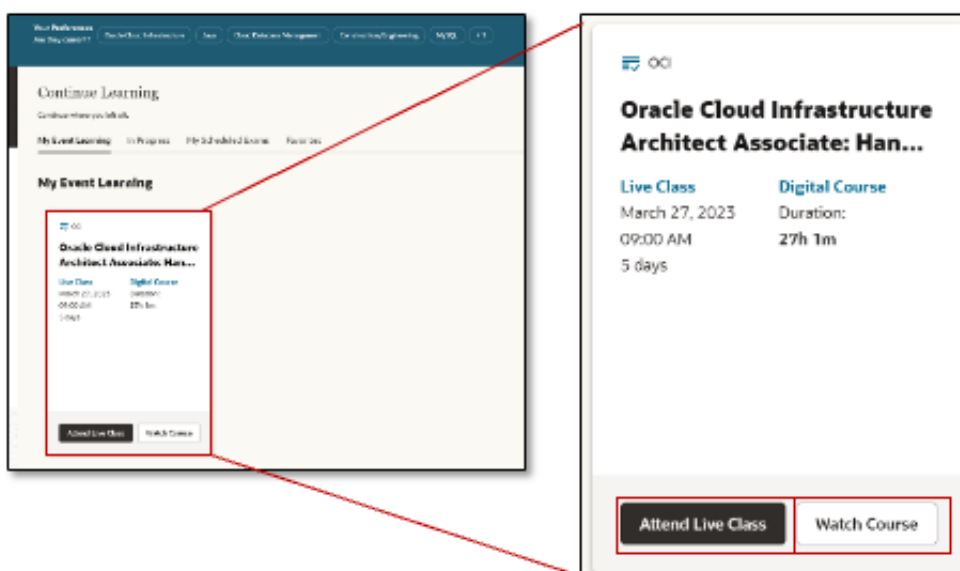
Your Preferences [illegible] | Oracle Cloud Infrastructure | Java | Cloud Database Management | Construction/Engineering | MySQL | +1

Continue Learning

Continue where you left off.

My Event Learning | In Progress | My Scheduled Exams | Favorites

My Event Learning

OCI

Oracle Cloud Infrastructure Architect Associate: Han...

Live Class
March 27, 2023
09:00 AM
5 days

Digital Course
Duration:
27h 1m

Attend Live Class

Watch Course

OCI

Oracle Cloud Infrastructure Architect Associate: Han...

Live Class
March 27, 2023
09:00 AM
5 days

Digital Course
Duration:
27h 1m

Attend Live Class

Watch Course